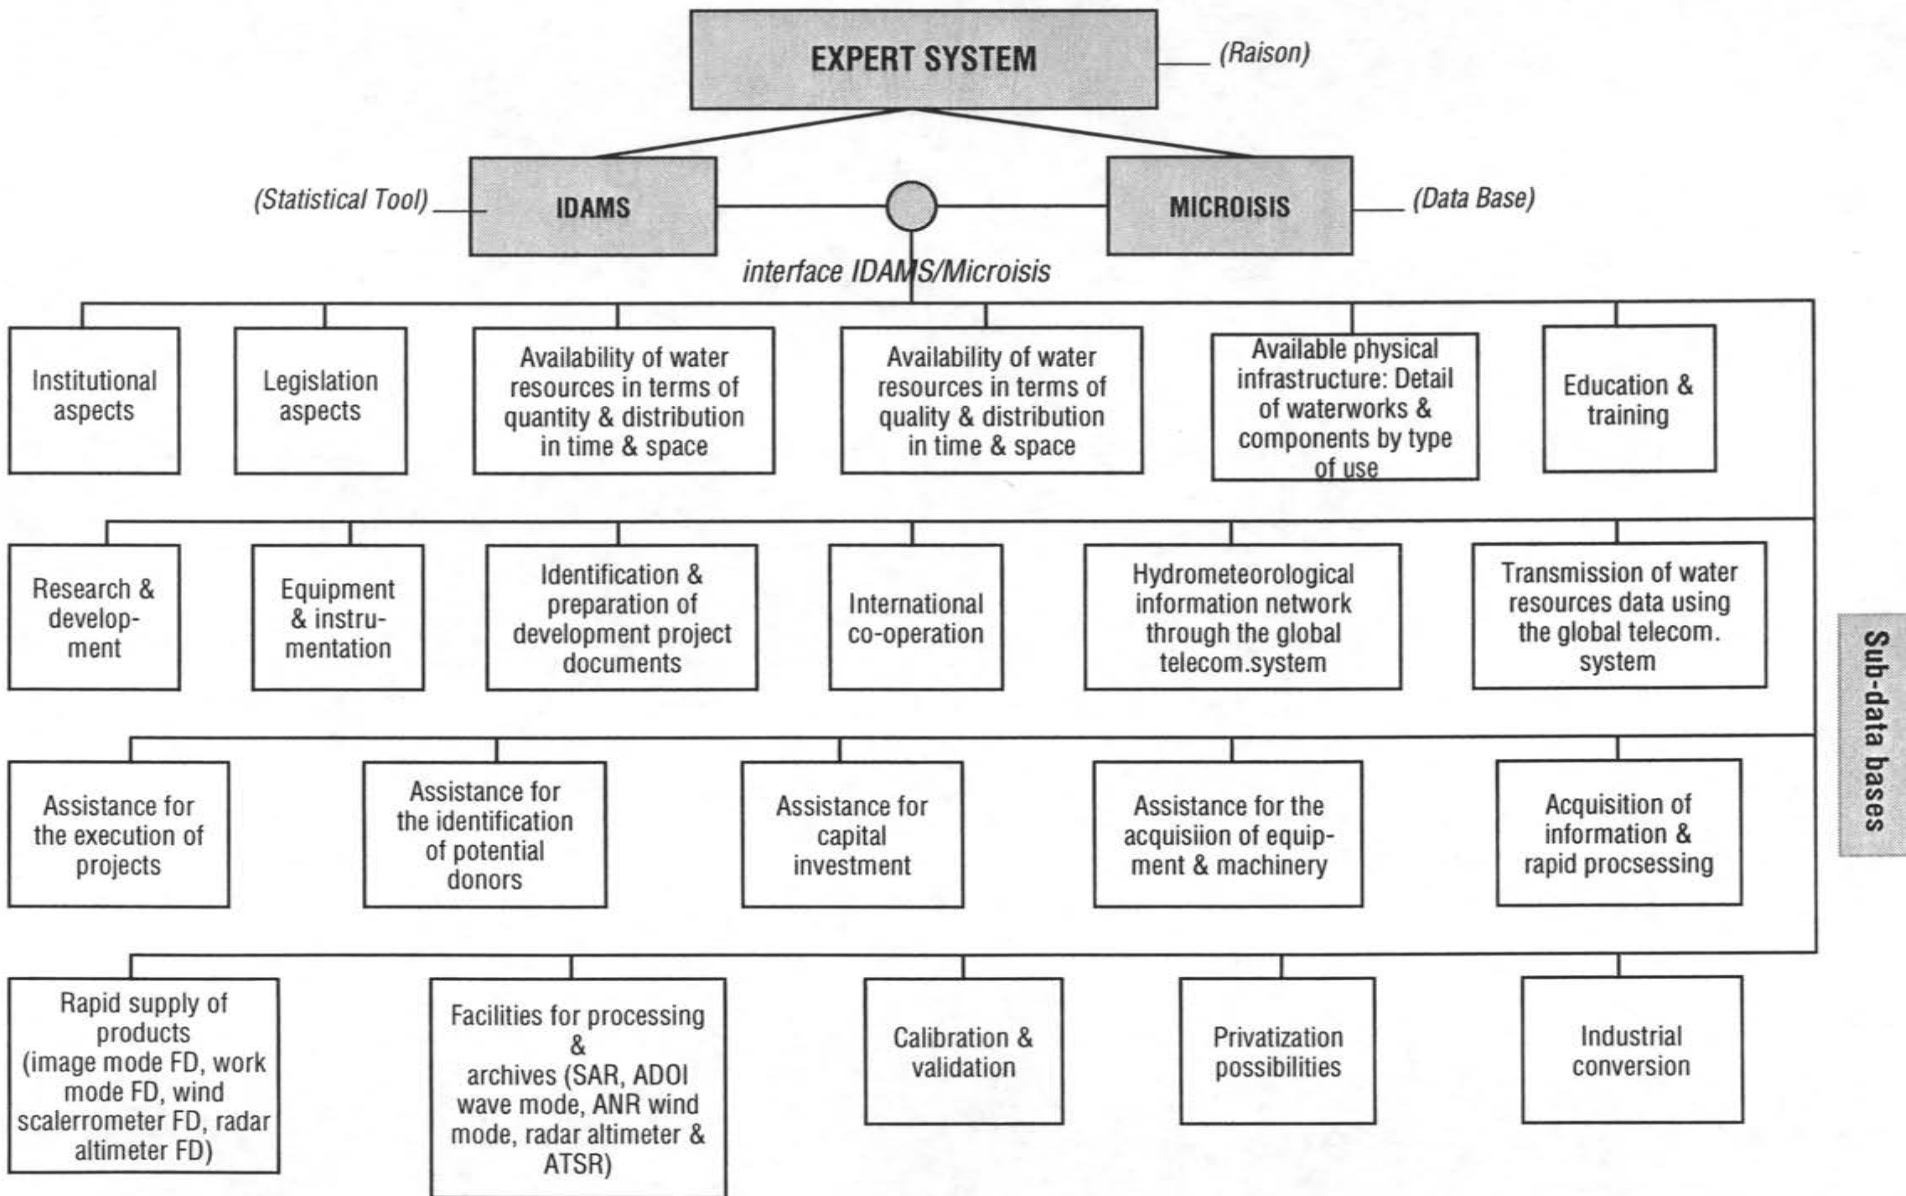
EXPERT SYSTEM
(Raison)

(Statistical Tool)
IDAMS
MICROISIS
(Data Base)
interface IDAMS/Microisis

Institutional aspects

Legislation aspects

Availability of water resources in terms of quantity & distribution in time & space

Availability of water resources in terms of quality & distribution in time & space

Available physical infrastructure: Detail of waterworks & components by type of use

Education & training

Research & development

Equipment & instrumentation

Identification & preparation of development project documents

International co-operation

Hydrometeorological information network through the global telecom.system

Transmission of water resources data using the global telecom. system

Assistance for the execution of projects

Assistance for the identification of potential donors

Assistance for capital investment

Assistance for the acquisiion of equipment & machinery

Acquisition of information & rapid procsessing

Rapid supply of products (image mode FD, work mode FD, wind scalerrometer FD, radar altimeter FD)

Facilities for processing & archives (SAR, ADOI wave mode, ANR wind mode, radar altimeter & ATSR)

Calibration & validation

Privatization possibilities

Industrial conversion

Sub-data bases